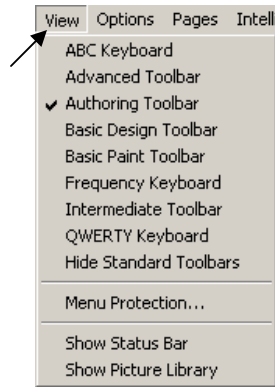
View Options Pages Intell

ABC Keyboard
Advanced Toolbar
✔ Authoring Toolbar
Basic Design Toolbar
Basic Paint Toolbar
Frequency Keyboard
Intermediate Toolbar
QWERTY Keyboard
Hide Standard Toolbars

Menu Protection...

Show Status Bar
Show Picture Library